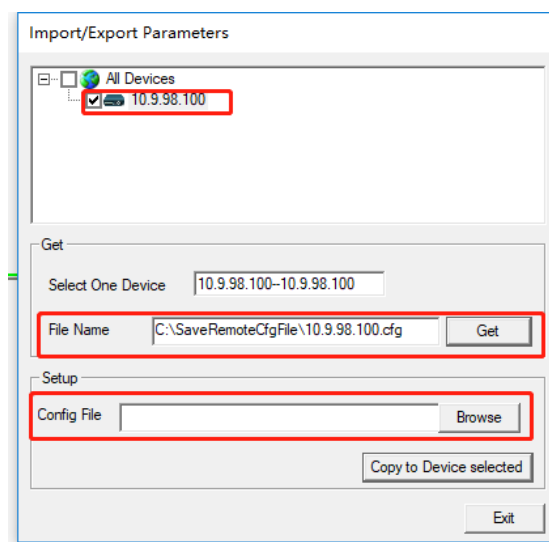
Import/Export Parameters

All Devices
10.9.98.100

Get

Select One Device
10.9.98.100--10.9.98.100

File Name
C:\SaveRemoteCfgFile\10.9.98.100.cfg
Get

Setup

Config File
Browse

Copy to Device selected

Exit